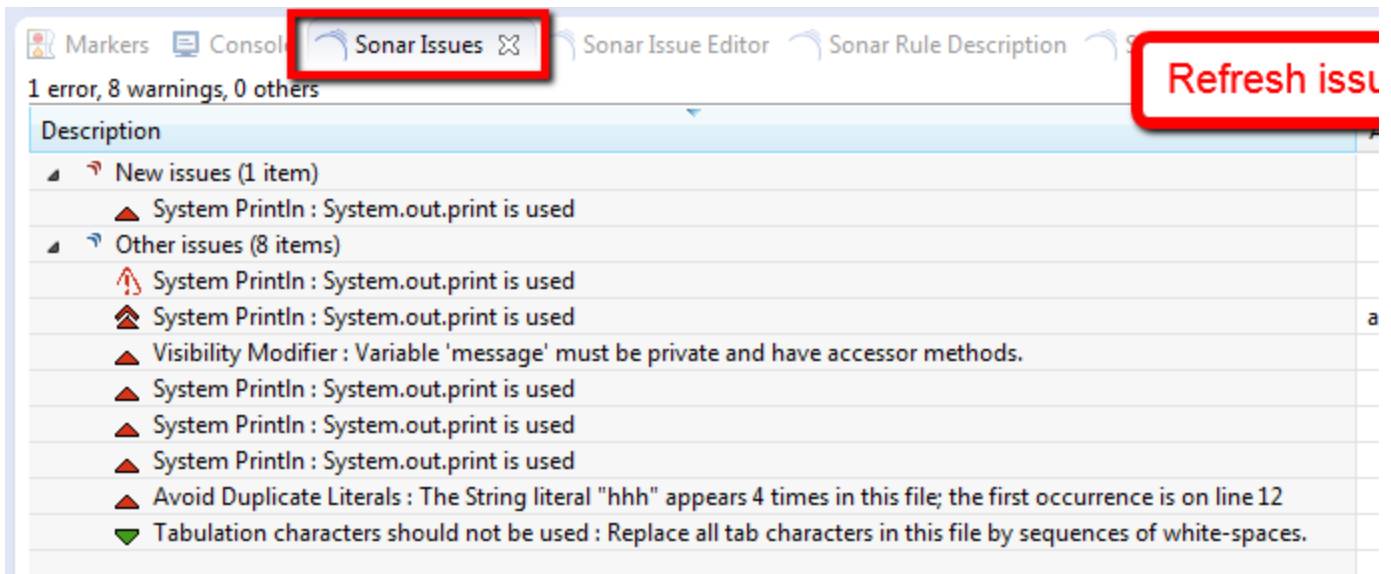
Markers Console Sonar Issues Sonar Issue Editor Sonar Rule Description S

Refresh issu

1 error, 8 warnings, 0 others

| Description | A |
|---|---|
| New issues (1 item) | |
| System Println : System.out.print is used | |
| Other issues (8 items) | |
| System Println : System.out.print is used | |
| System Println : System.out.print is used | a |
| Visibility Modifier : Variable 'message' must be private and have accessor methods. | |
| System Println : System.out.print is used | |
| System Println : System.out.print is used | |
| System Println : System.out.print is used | |
| Avoid Duplicate Literals : The String literal "hhh" appears 4 times in this file; the first occurrence is on line 12 | |
| Tabulation characters should not be used : Replace all tab characters in this file by sequences of white-spaces. | |